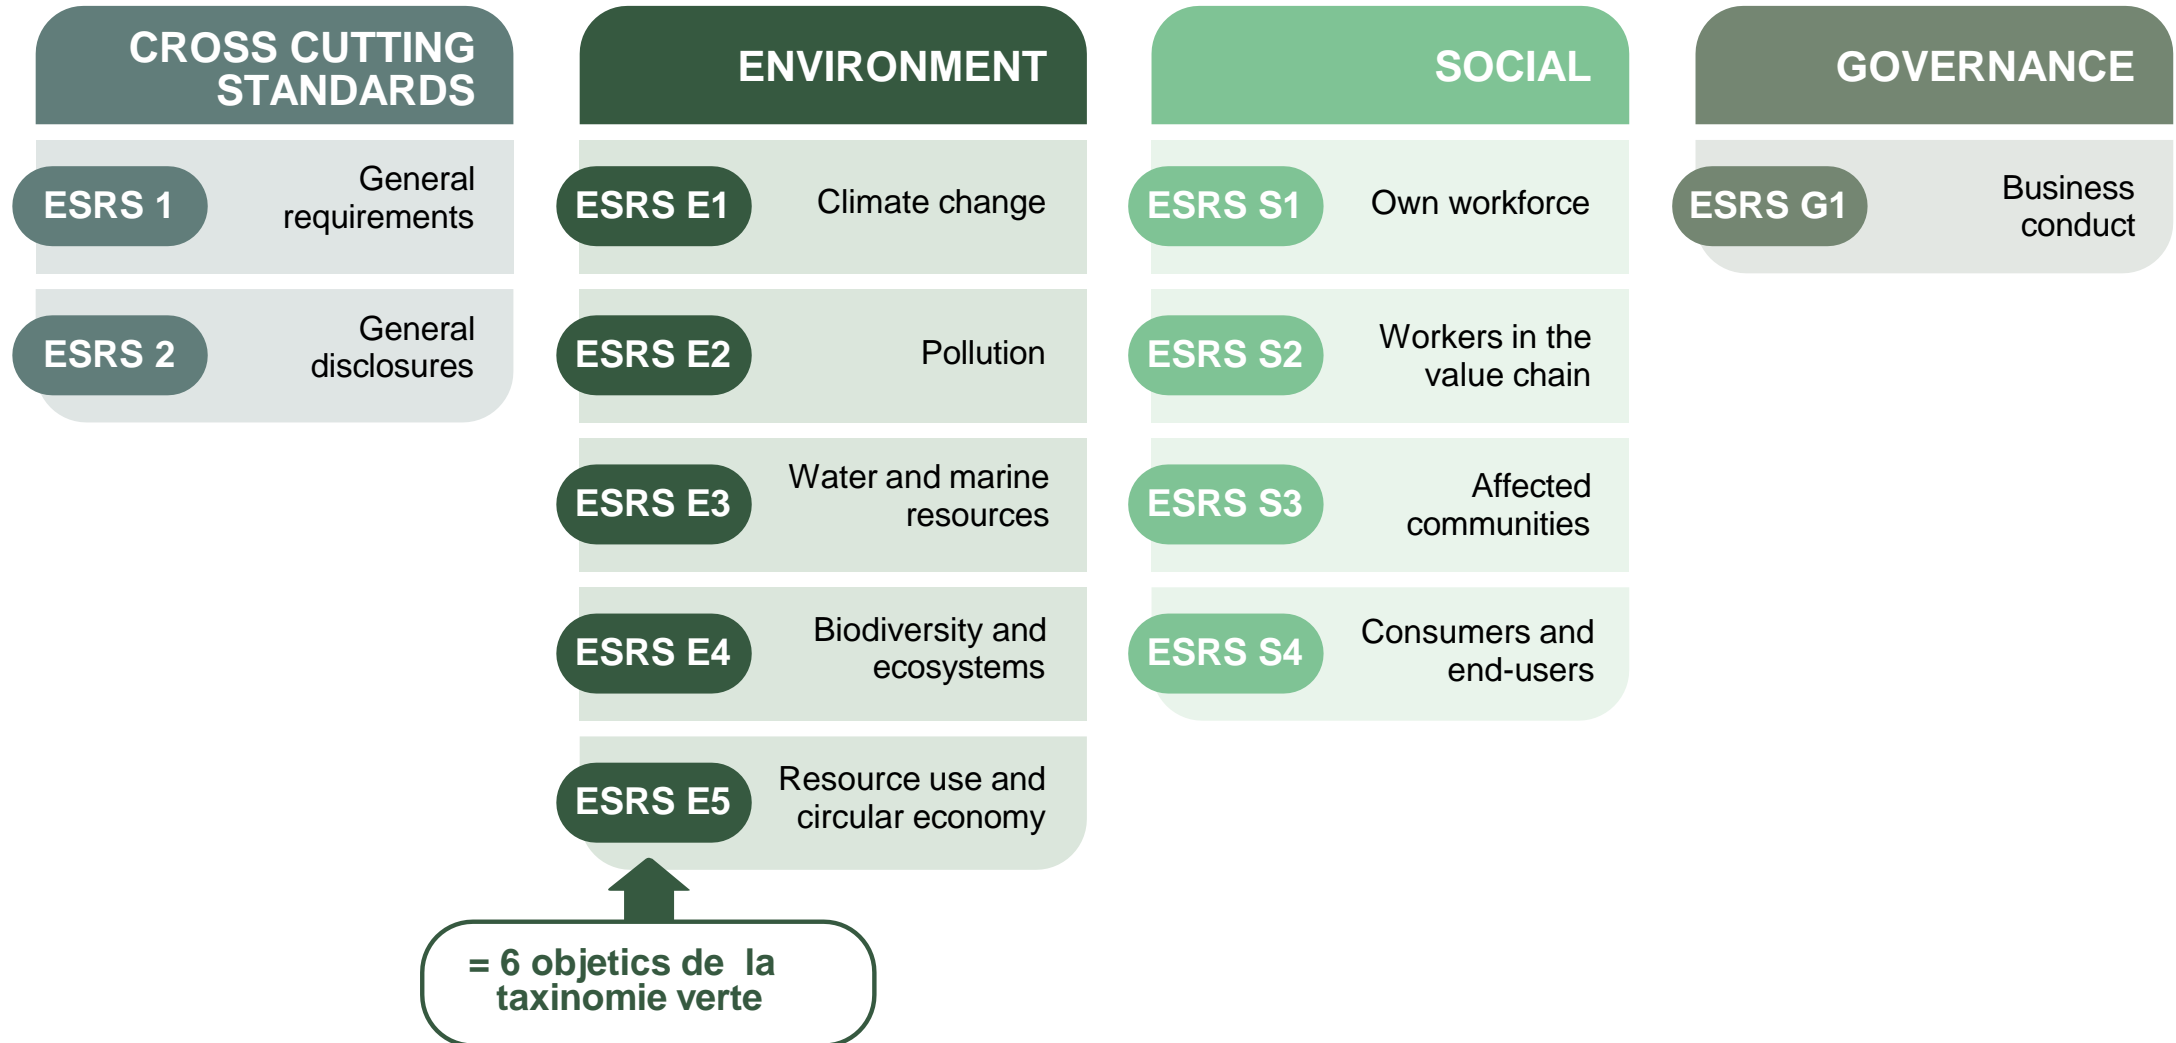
CROSS CUTTING STANDARDS

ESRS 1 General requirements

ESRS 2 General disclosures

ENVIRONMENT

ESRS E1 Climate change

ESRS E2 Pollution

ESRS E3 Water and marine resources

ESRS E4 Biodiversity and ecosystems

ESRS E5 Resource use and circular economy

= 6 objetics de la taxinomie verte

SOCIAL

ESRS S1 Own workforce

ESRS S2 Workers in the value chain

ESRS S3 Affected communities

ESRS S4 Consumers and end-users

GOVERNANCE

ESRS G1 Business conduct